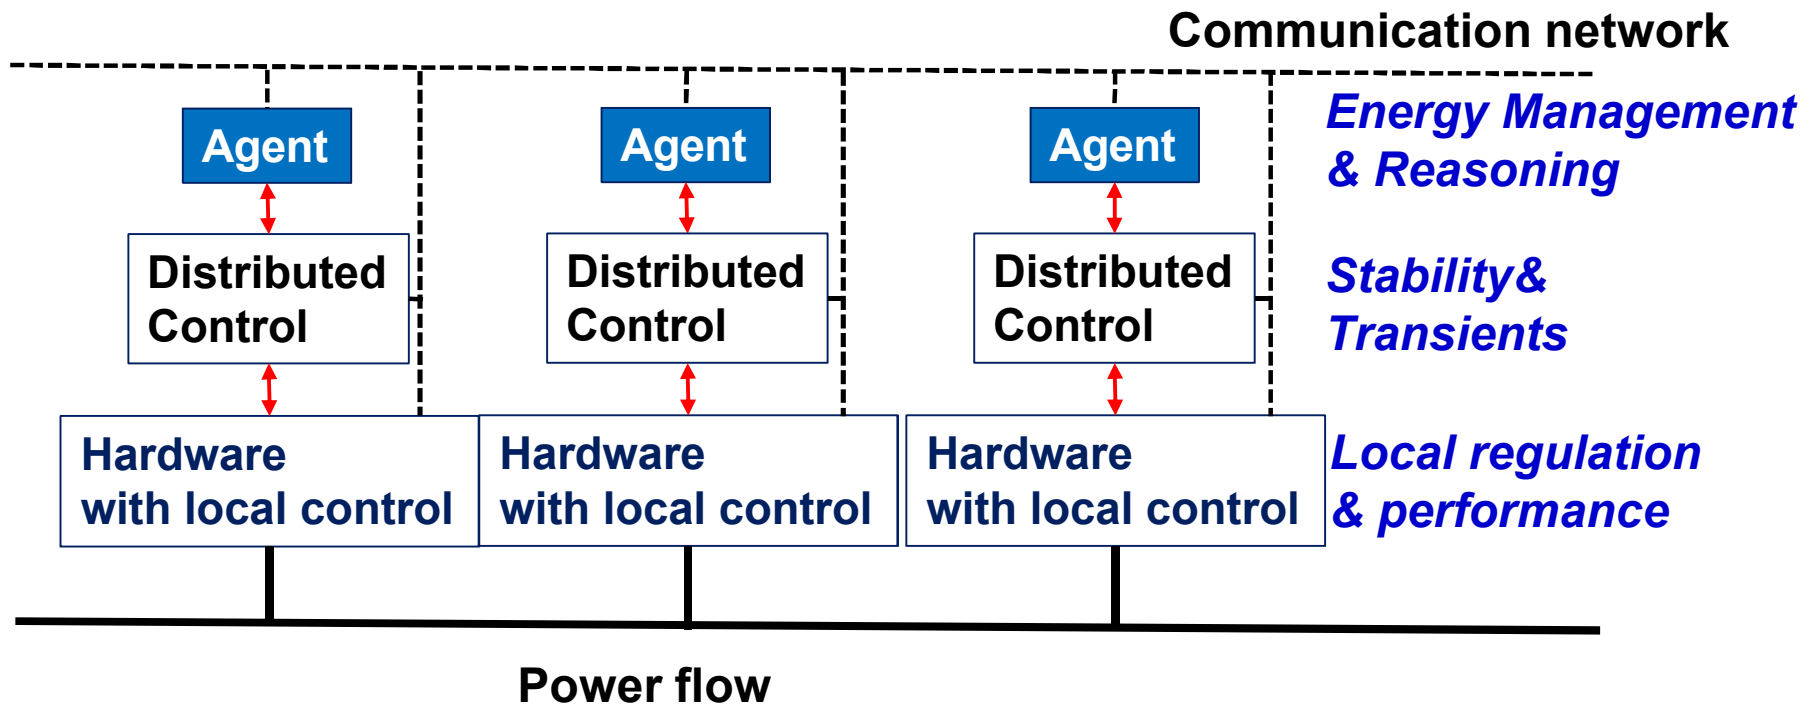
Communication network

Agent

Distributed Control

Hardware with local control

Agent

Distributed Control

Hardware with local control

Agent

Distributed Control

Hardware with local control

Energy Management & Reasoning

Stability& Transients

Local regulation & performance

Power flow